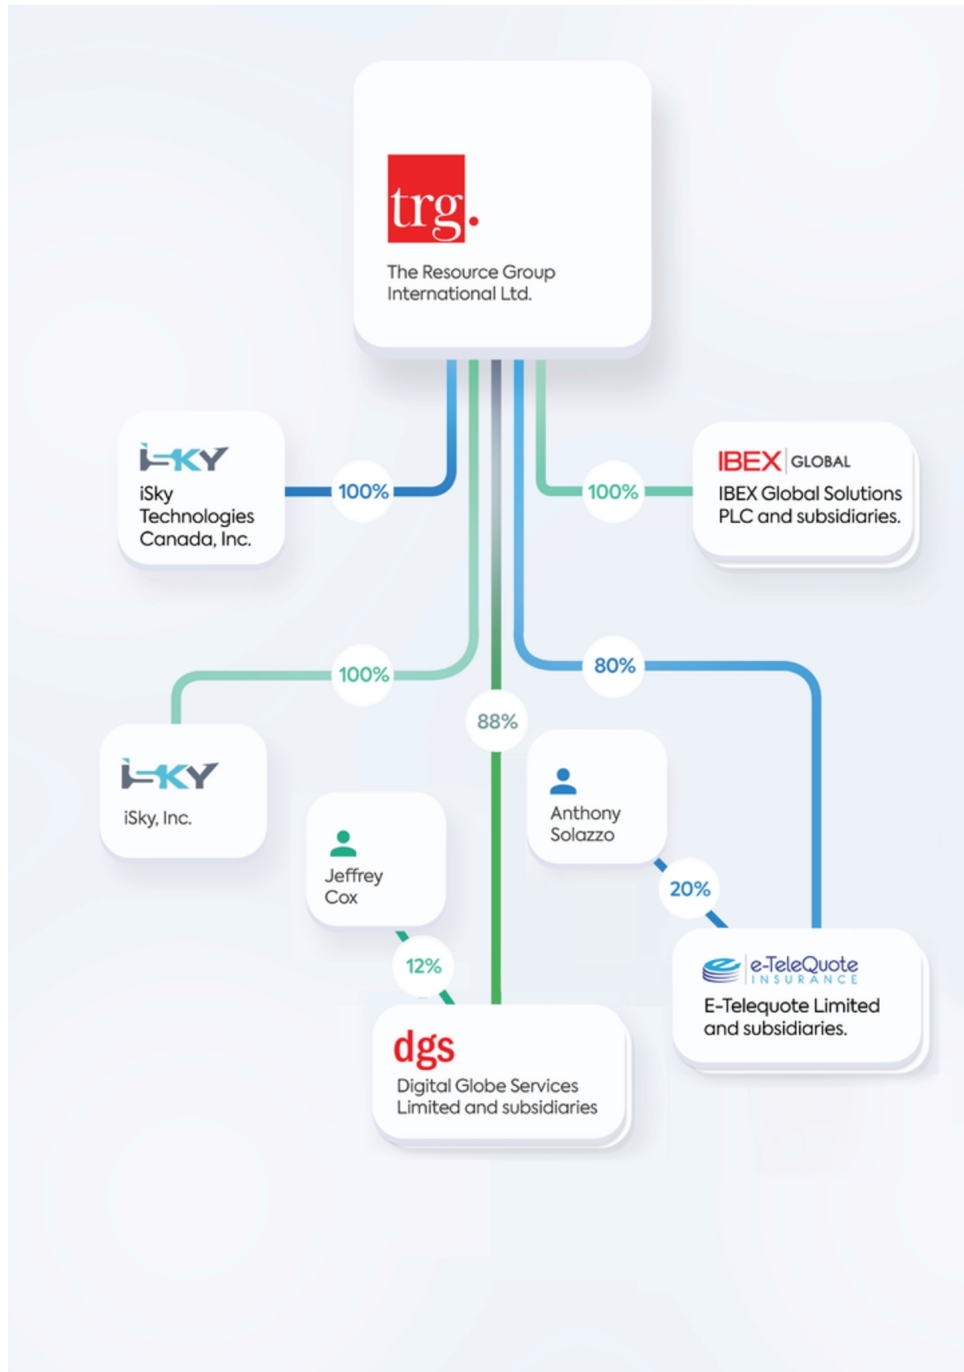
trg.

The Resource Group International Ltd.

iSKY

iSky Technologies Canada, Inc.

100%

IBEX GLOBAL

IBEX Global Solutions PLC and subsidiaries.

100%

100%

80%

88%

iSKY

iSky, Inc.

Anthony Solazzo

Jeffrey Cox

20%

12%

e-TeleQuote INSURANCE

E-Telequote Limited and subsidiaries.

dgs

Digital Globe Services Limited and subsidiaries